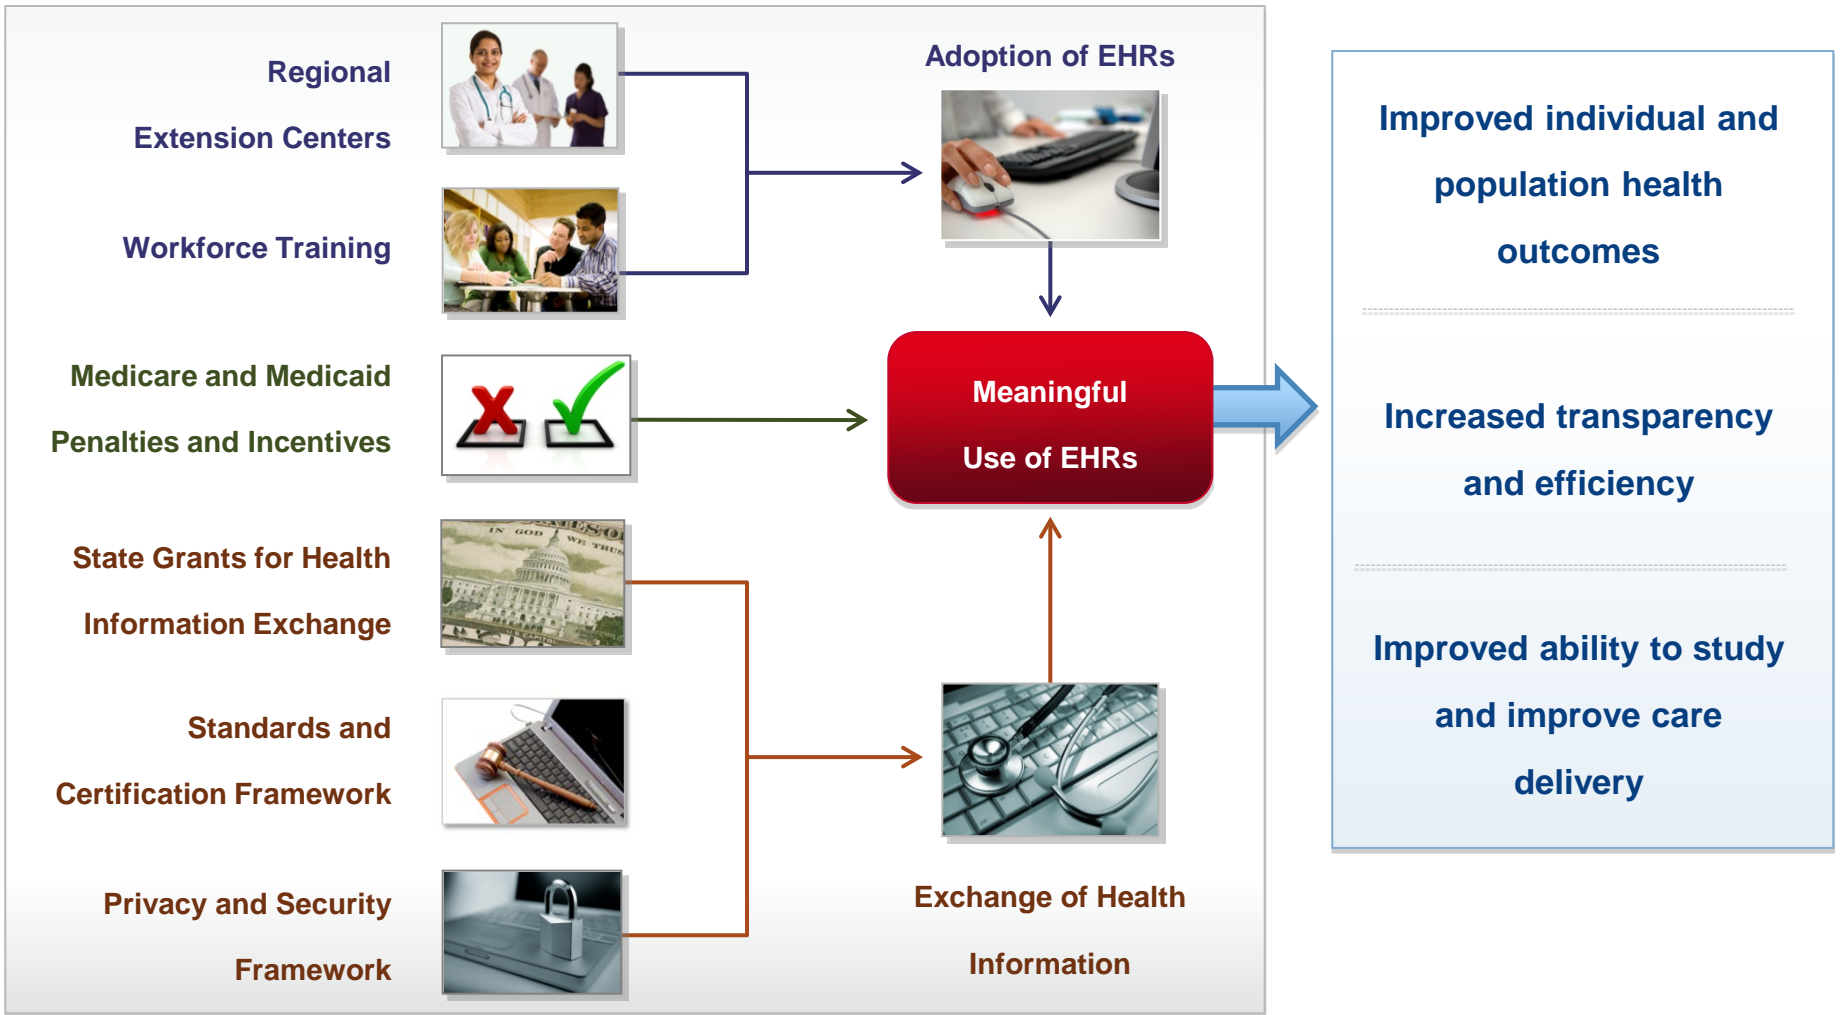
Regional Extension Centers

Workforce Training

Medicare and Medicaid Penalties and Incentives

State Grants for Health Information Exchange

Standards and Certification Framework

Privacy and Security Framework

Adoption of EHRs

Meaningful Use of EHRs

Exchange of Health Information

Improved individual and population health outcomes

Increased transparency and efficiency

Improved ability to study and improve care delivery